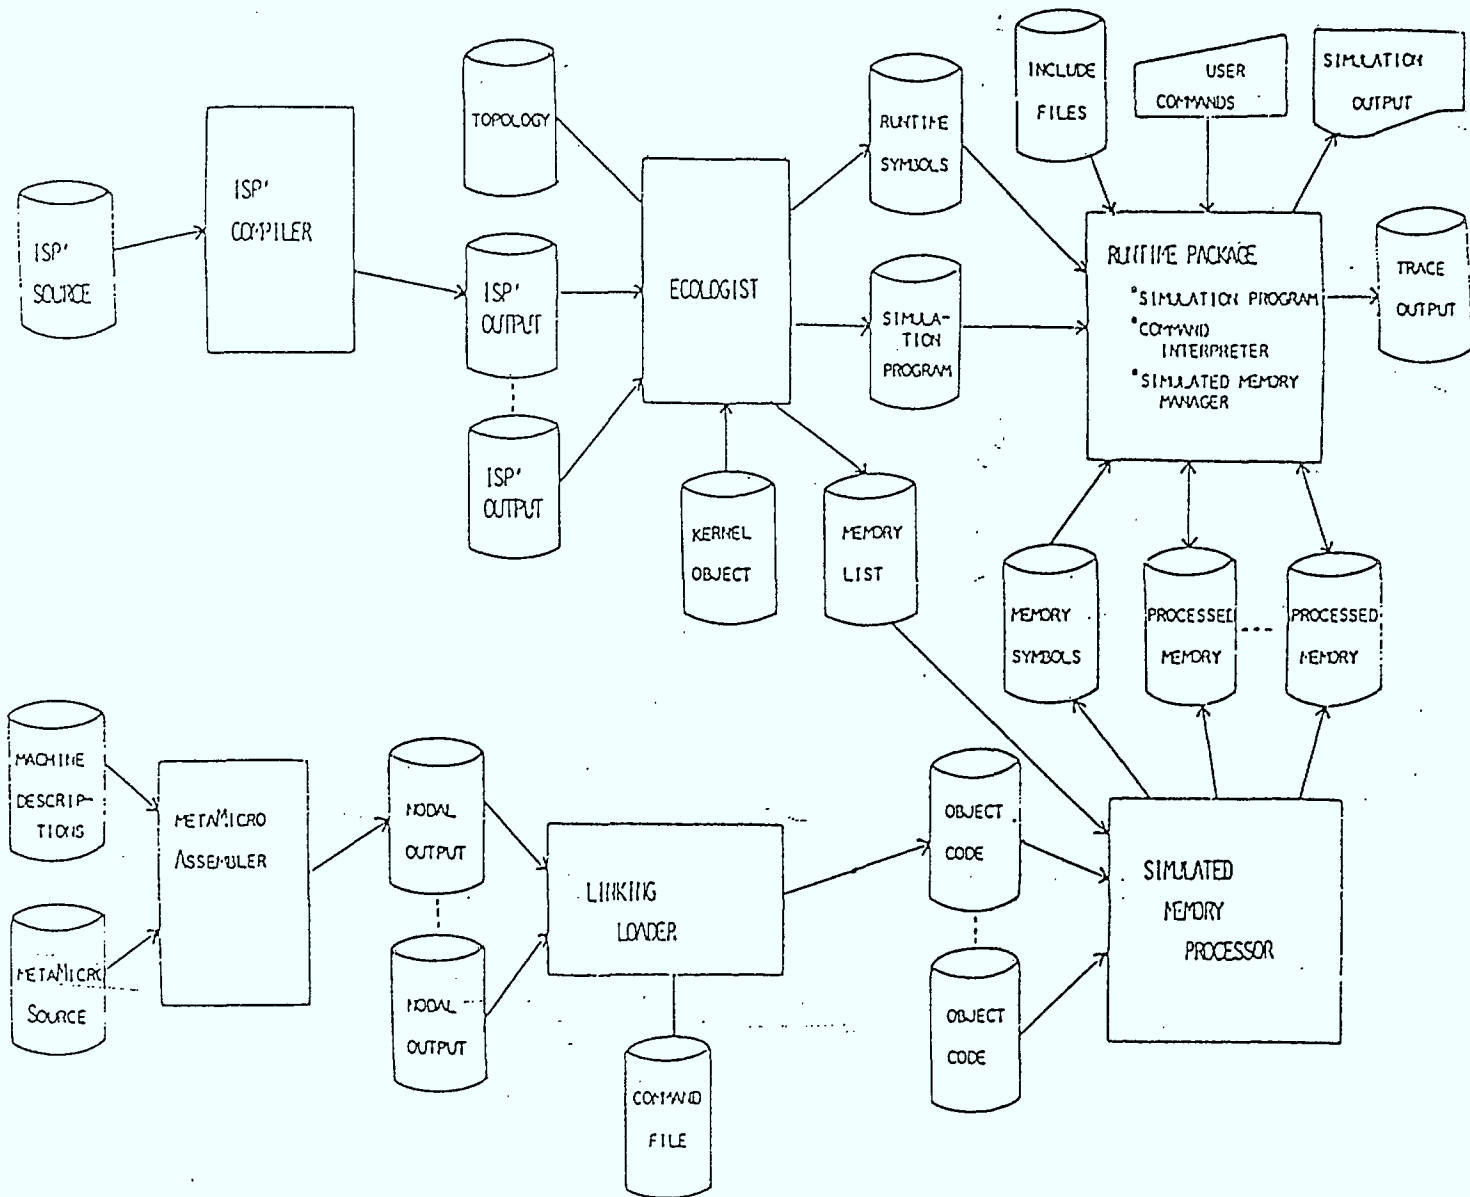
ISP' SOURCE

ISP' COMPILER

TOPOLOGY

ISP' OUTPUT

ISP' OUTPUT

ECOLOGIST

KERNEL OBJECT

MEMORY LIST

RUNTIME SYMBOLS

SIMULA-TION PROGRAM

INCLUDE FILES

USER COMMANDS

SIMULATION OUTPUT

RUNTIME PACKAGE
°SIMULATION PROGRAM
°COMMAND INTERPRETER
°SIMULATED MEMORY MANAGER

TRACE OUTPUT

MEMORY SYMBOLS

PROCESSED MEMORY

PROCESSED MEMORY

MACHINE DESCRIP-TIONS

METAMICRO SOURCE

METAMICRO ASSEMBLER

NODAL OUTPUT

NODAL OUTPUT

LINKING LOADER

COMMAND FILE

OBJECT CODE

OBJECT CODE

SIMULATED MEMORY PROCESSOR